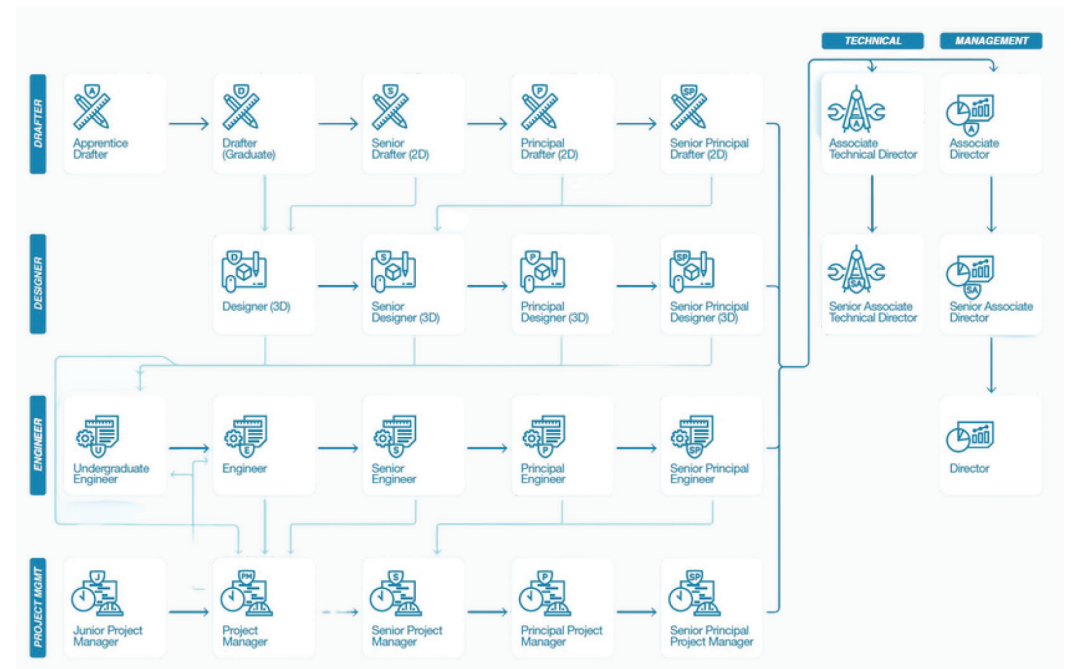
TECHNICAL

MANAGEMENT

DRAFTER

Apprentice Drafter

Drafter (Graduate)

Senior Drafter (2D)

Principal Drafter (2D)

Senior Principal Drafter (2D)

Associate Technical Director

Associate Director

DESIGNER

Designer (3D)

Senior Designer (3D)

Principal Designer (3D)

Senior Principal Designer (3D)

Senior Associate Technical Director

Senior Associate Director

ENGINEER

Undergraduate Engineer

Engineer

Senior Engineer

Principal Engineer

Senior Principal Engineer

Director

PROJECT MGMT

Junior Project Manager

Project Manager

Senior Project Manager

Principal Project Manager

Senior Principal Project Manager